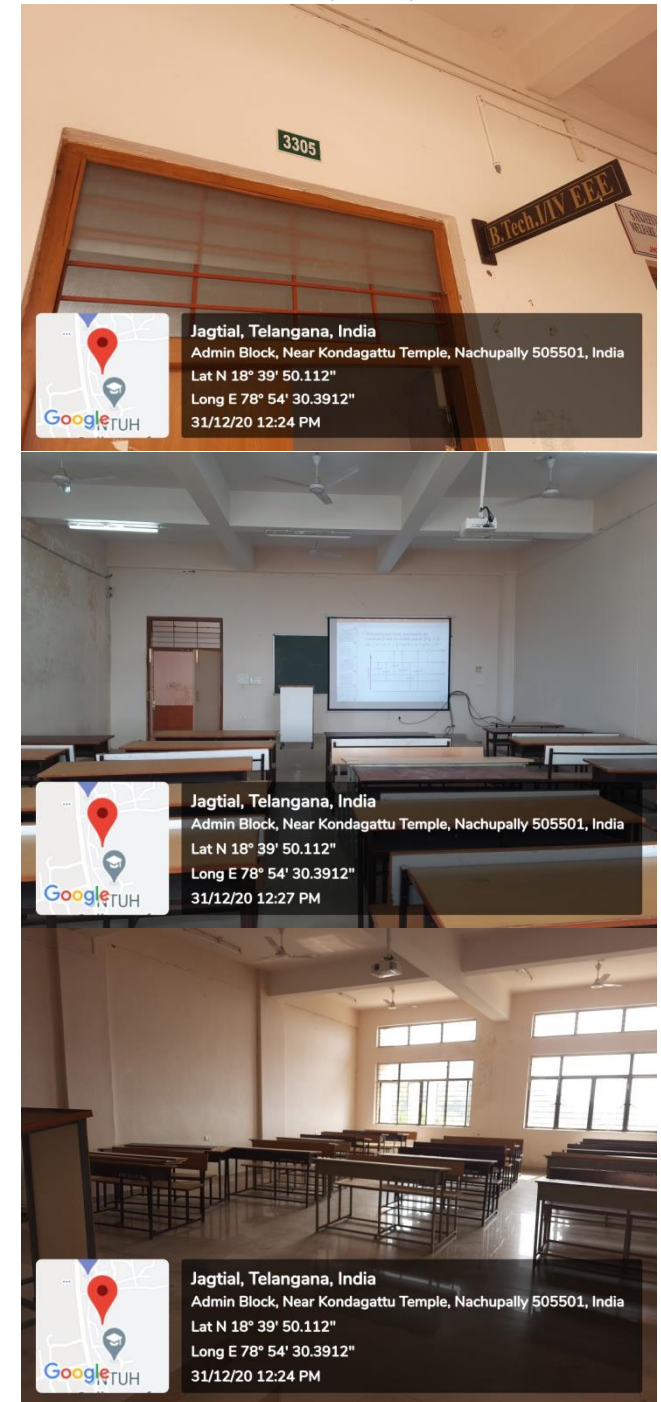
3305

B.Tech.I/IV EEE

Google JNTUH

Jagtial, Telangana, India
Admin Block, Near Kondagattu Temple, Nachupally 505501, India
Lat N 18° 39' 50.112"
Long E 78° 54' 30.3912"
31/12/20 12:24 PM

Google JNTUH

Jagtial, Telangana, India
Admin Block, Near Kondagattu Temple, Nachupally 505501, India
Lat N 18° 39' 50.112"
Long E 78° 54' 30.3912"
31/12/20 12:27 PM

Google JNTUH

Jagtial, Telangana, India
Admin Block, Near Kondagattu Temple, Nachupally 505501, India
Lat N 18° 39' 50.112"
Long E 78° 54' 30.3912"
31/12/20 12:24 PM